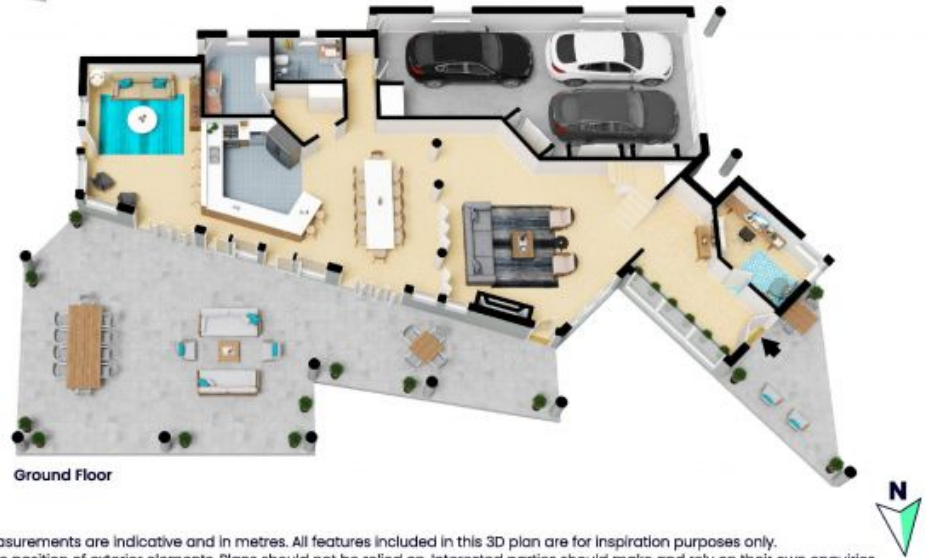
Ground Floor

N

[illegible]asurements are indicative and in metres. All features included in this 3D plan are for inspiration purposes only.
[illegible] position of exterior elements. Plans should not be relied on. Interested parties should make and rely on their own enquiries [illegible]